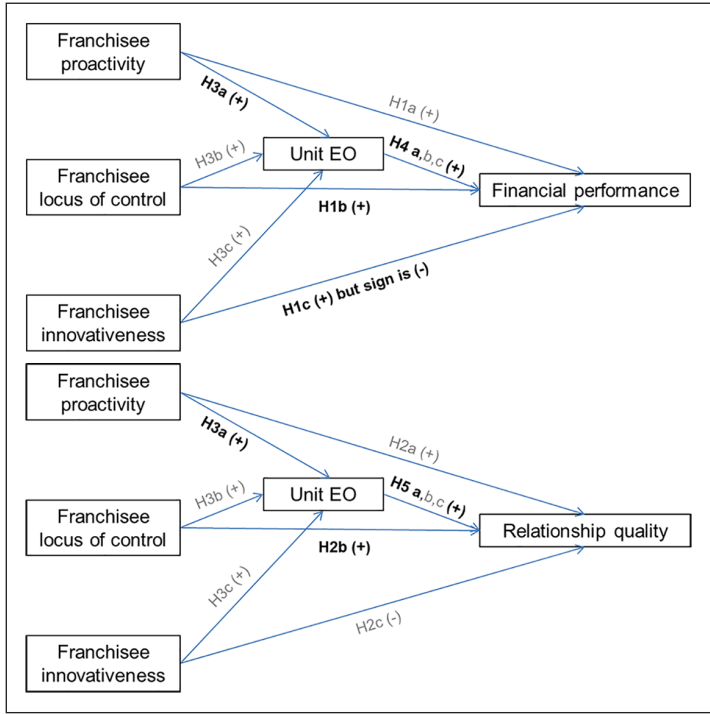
Franchisee proactivity

H3a (+)

H1a (+)

Franchisee locus of control

H3b (+)

Unit EO

H4 a,b,c (+)

Financial performance

H1b (+)

H3c (+)

Franchisee innovativeness

H1c (+) but sign is (-)

Franchisee proactivity

H3a (+)

H2a (+)

Franchisee locus of control

H3b (+)

Unit EO

H5 a,b,c (+)

Relationship quality

H2b (+)

H3c (+)

Franchisee innovativeness

H2c (-)